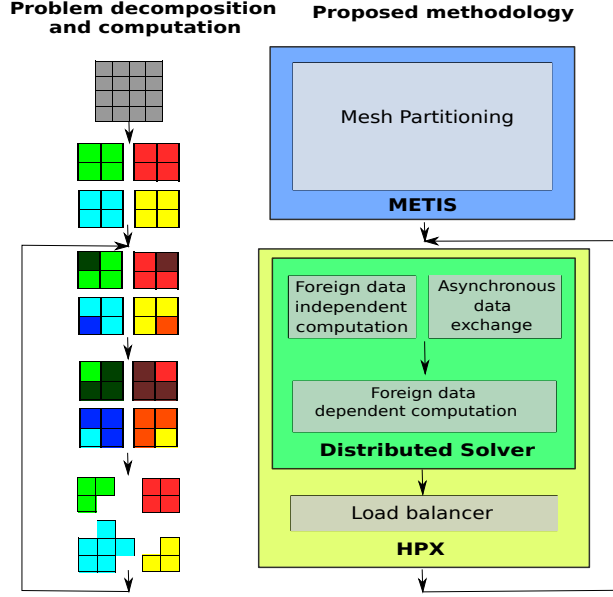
Problem decomposition and computation

Proposed methodology

Mesh Partitioning

METIS

Foreign data independent computation

Asynchronous data exchange

Foreign data dependent computation

Distributed Solver

Load balancer

HPX